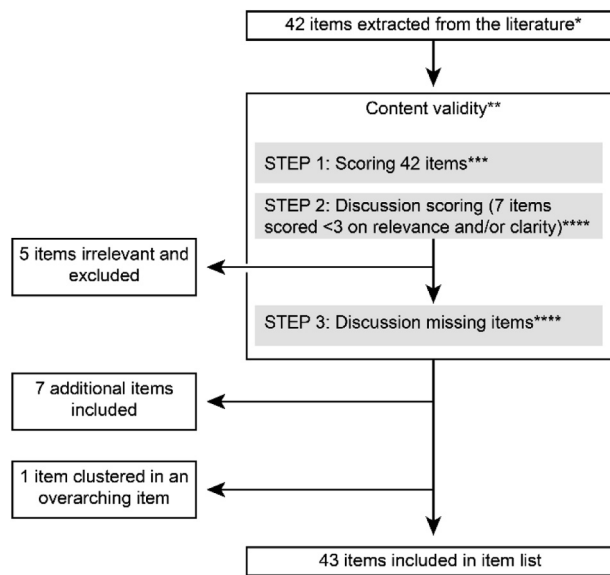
42 items extracted from the literature*

Content validity**

STEP 1: Scoring 42 items***

STEP 2: Discussion scoring (7 items scored <3 on relevance and/or clarity)****

5 items irrelevant and excluded

STEP 3: Discussion missing items****

7 additional items included

1 item clustered in an overarching item

43 items included in item list